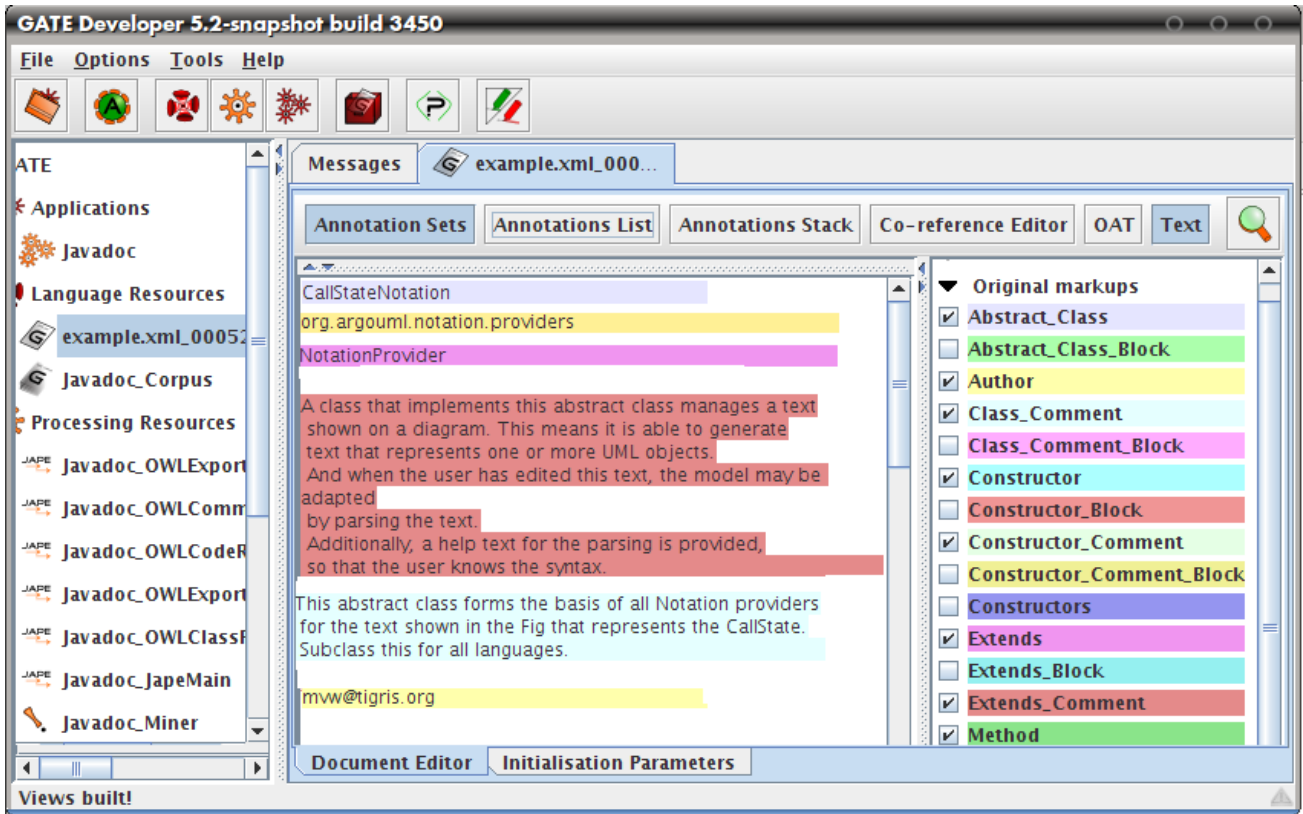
GATE Developer 5.2-snapshot build 3450

File Options Tools Help

ATE
Applications
Javadoc
Language Resources
example.xml_00052
Javadoc_Corpus
Processing Resources
Javadoc_OWLExport
Javadoc_OWLComm
Javadoc_OWLCodeR
Javadoc_OWLExport
Javadoc_OWLClassF
Javadoc_JapeMain
Javadoc_Miner

Messages | example.xml_000...

Annotation Sets | Annotations List | Annotations Stack | Co-reference Editor | OAT | Text

CallStateNotation
org.argouml.notation.providers
NotationProvider

A class that implements this abstract class manages a text shown on a diagram. This means it is able to generate text that represents one or more UML objects. And when the user has edited this text, the model may be adapted by parsing the text. Additionally, a help text for the parsing is provided, so that the user knows the syntax.

This abstract class forms the basis of all Notation providers for the text shown in the Fig that represents the CallState. Subclass this for all languages.

mvw@tigris.org

Original markups
Abstract_Class
Abstract_Class_Block
Author
Class_Comment
Class_Comment_Block
Constructor
Constructor_Block
Constructor_Comment
Constructor_Comment_Block
Constructors
Extends
Extends_Block
Extends_Comment
Method

Document Editor | Initialisation Parameters

Views built!